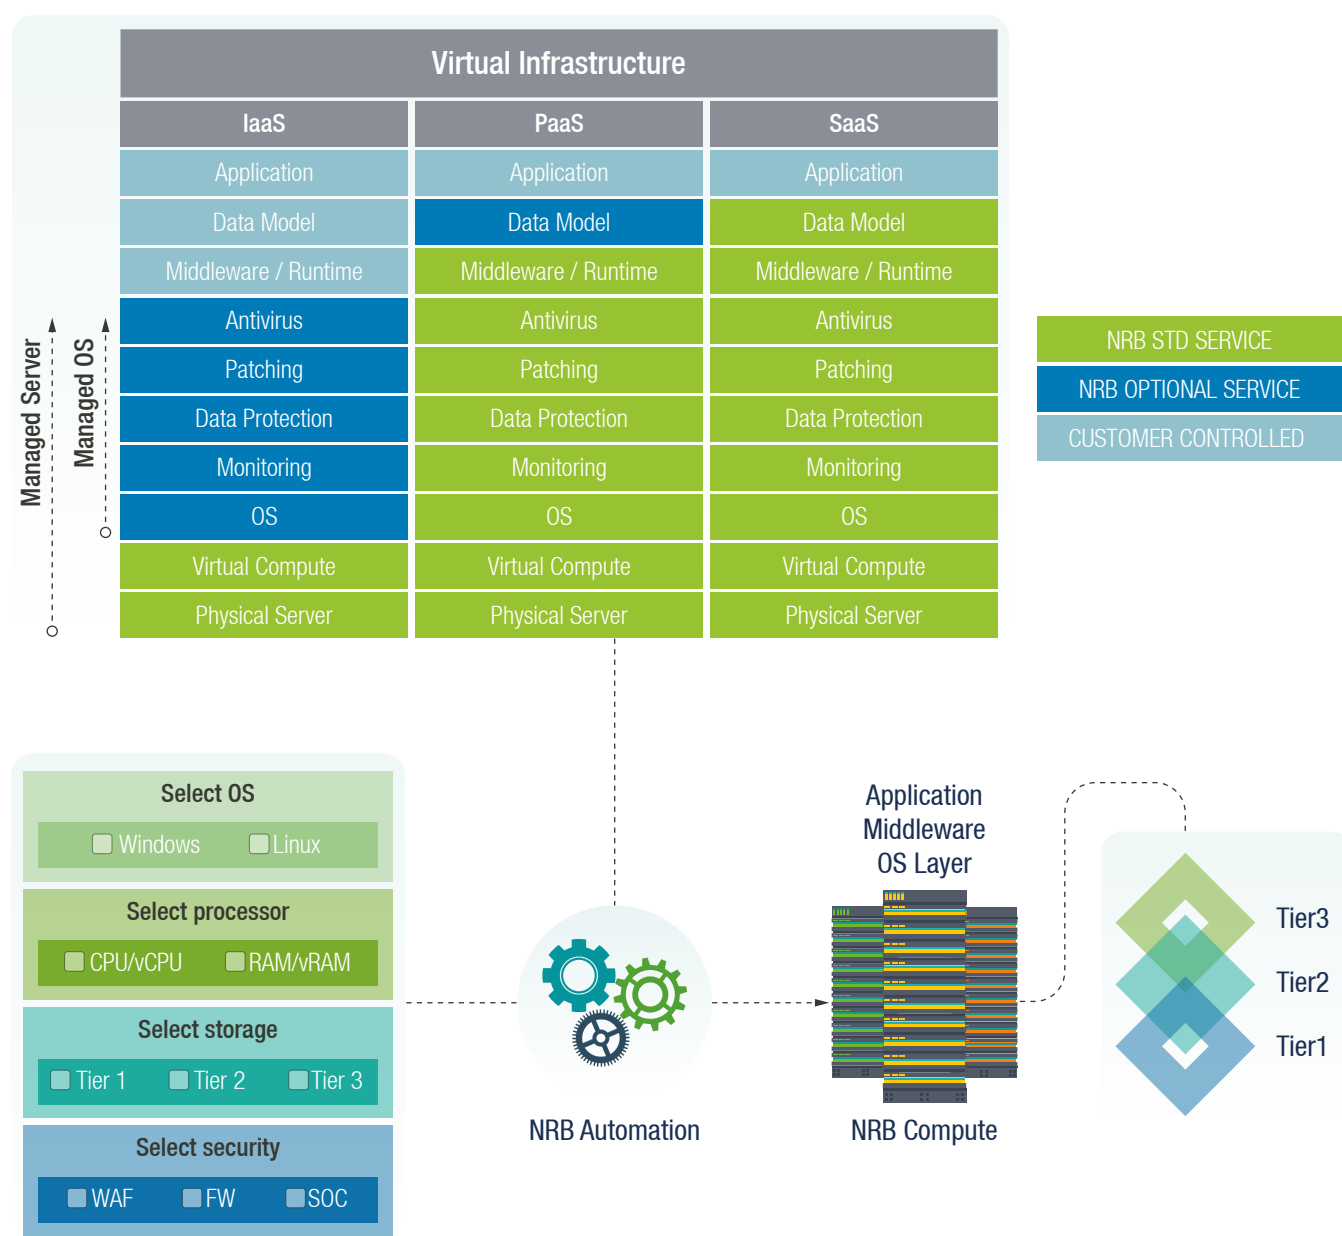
Virtual Infrastructure

| IaaS | PaaS | SaaS |
|---|---|---|
| Application | Application | Application |
| Data Model | Data Model | Data Model |
| Middleware / Runtime | Middleware / Runtime | Middleware / Runtime |
| Antivirus | Antivirus | Antivirus |
| Patching | Patching | Patching |
| Data Protection | Data Protection | Data Protection |
| Monitoring | Monitoring | Monitoring |
| OS | OS | OS |
| Virtual Compute | Virtual Compute | Virtual Compute |
| Physical Server | Physical Server | Physical Server |

Managed Server
Managed OS

NRB STD SERVICE
NRB OPTIONAL SERVICE
CUSTOMER CONTROLLED

Select OS
Windows Linux

Select processor
CPU/vCPU RAM/vRAM

Select storage
Tier 1 Tier 2 Tier 3

Select security
WAF FW SOC

NRB Automation

Application
Middleware
OS Layer

NRB Compute

Tier3
Tier2
Tier1